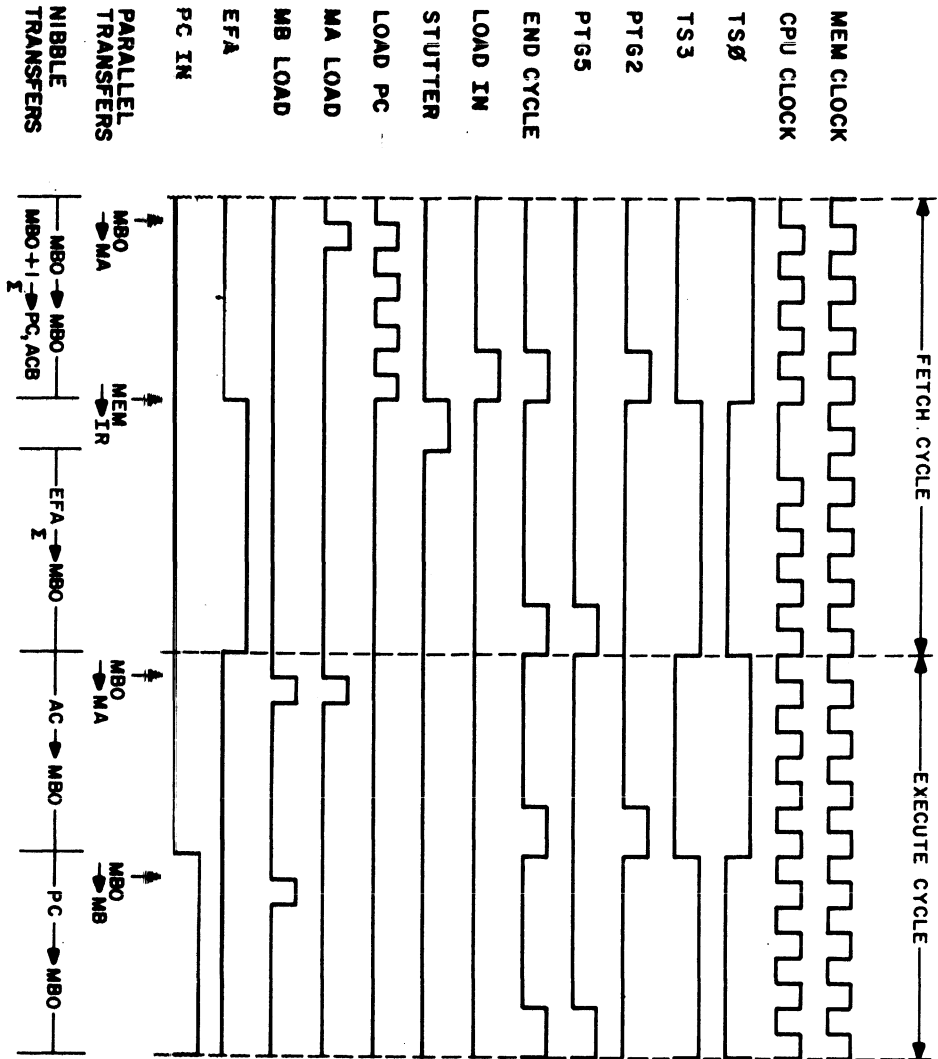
MEM CLOCK
CPU CLOCK
TSØ
TS3
PTG2
PTG5
END CYCLE
LOAD IN
STUTTER
LOAD PC
MA LOAD
MB LOAD
EFA
PC IN
PARALLEL TRANSFERS
NIBBLE TRANSFERS

FETCH. CYCLE
EXECUTE CYCLE

MBO → MA
MEM → IR
MBO → MA
MBO → MB

MBO → MBO
MBO + I → PC, ACB
$\Sigma$
EFA → MBO
$\Sigma$
AC → MBO
PC → MBO